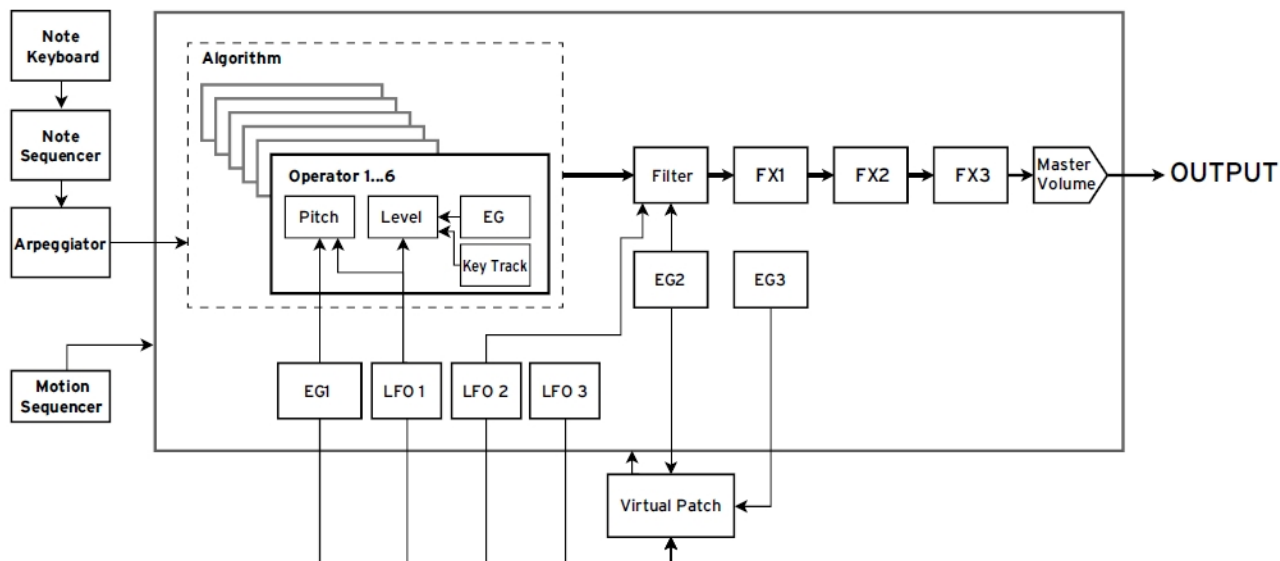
Note Keyboard

Note Sequencer

Arpeggiator

Motion Sequencer

Algorithm

Operator 1...6

Pitch

Level

EG

Key Track

Filter

FX1

FX2

FX3

Master Volume

OUTPUT

EG2

EG3

EG1

LFO 1

LFO 2

LFO 3

Virtual Patch